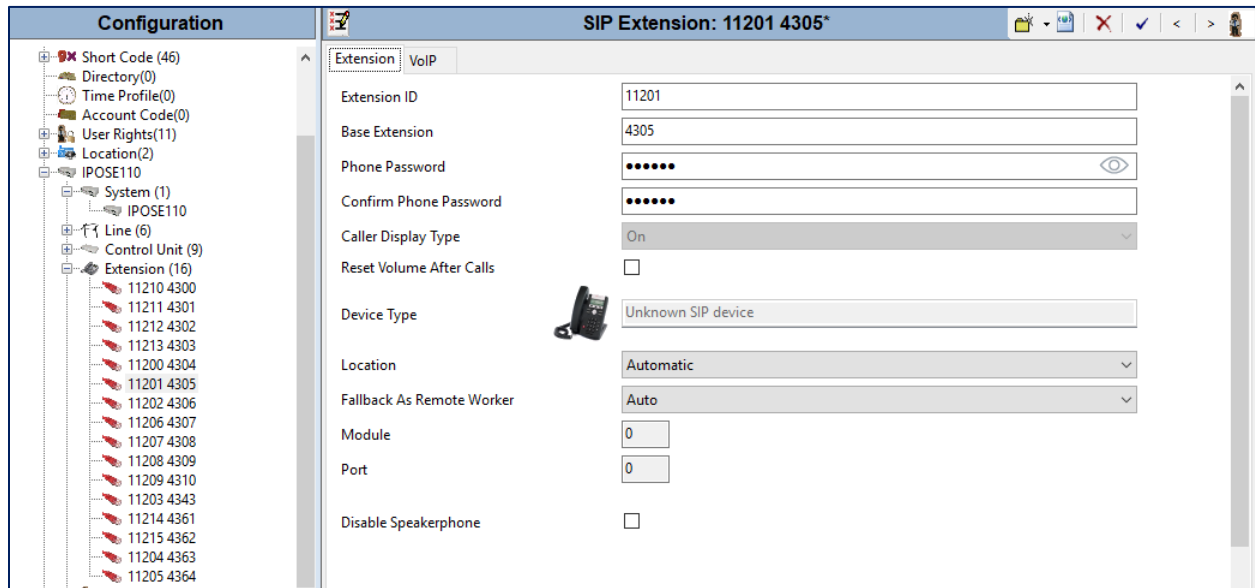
Configuration

Short Code (46)
Directory(0)
Time Profile(0)
Account Code(0)
User Rights(11)
Location(2)
IPOSE110
System (1)
IPOSE110
Line (6)
Control Unit (9)
Extension (16)
11210 4300
11211 4301
11212 4302
11213 4303
11200 4304
11201 4305
11202 4306
11206 4307
11207 4308
11208 4309
11209 4310
11203 4343
11214 4361
11215 4362
11204 4363
11205 4364

SIP Extension: 11201 4305*

Extension VoIP

Extension ID 11201
Base Extension 4305
Phone Password ••••••
Confirm Phone Password ••••••
Caller Display Type On
Reset Volume After Calls
Device Type Unknown SIP device
Location Automatic
Fallback As Remote Worker Auto
Module 0
Port 0
Disable Speakerphone